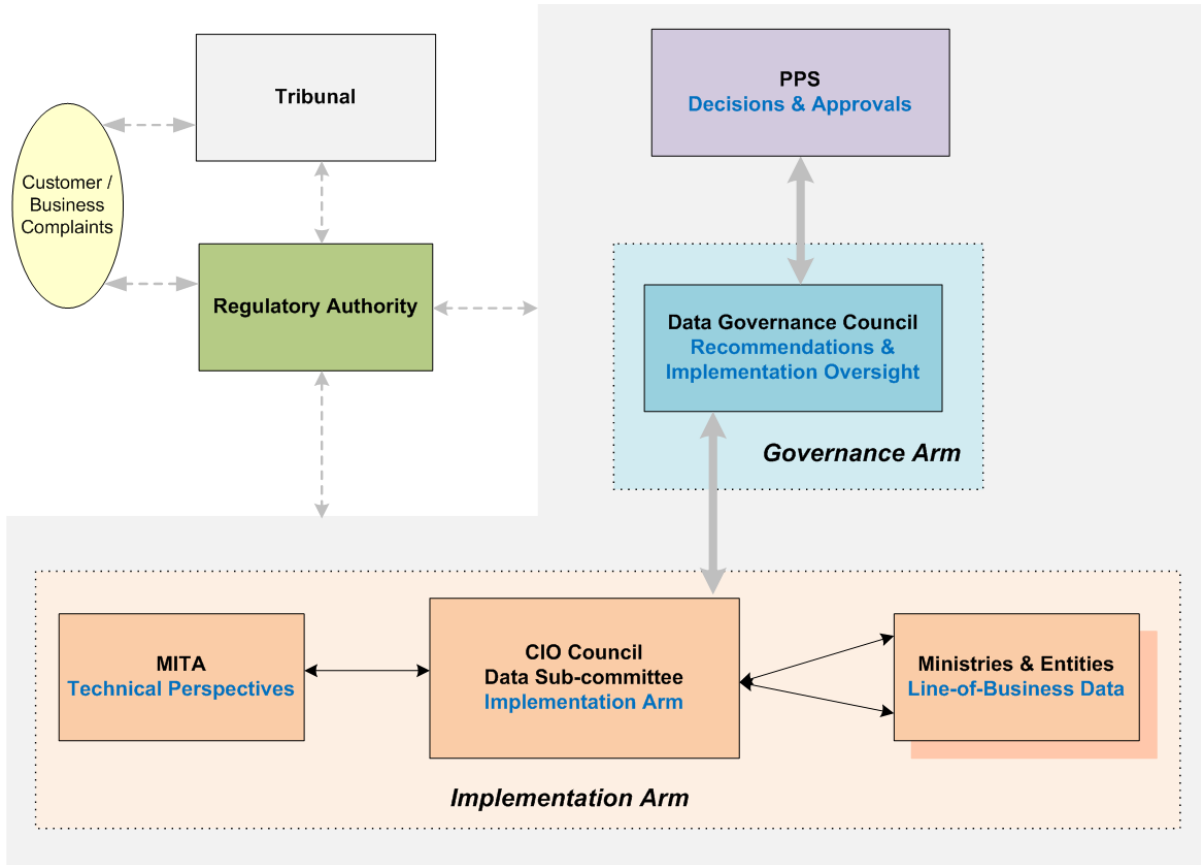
Tribunal

PPS
Decisions & Approvals

Customer / Business Complaints

Regulatory Authority

Data Governance Council
Recommendations & Implementation Oversight

Governance Arm

MITA
Technical Perspectives

CIO Council
Data Sub-committee
Implementation Arm

Ministries & Entities
Line-of-Business Data

Implementation Arm